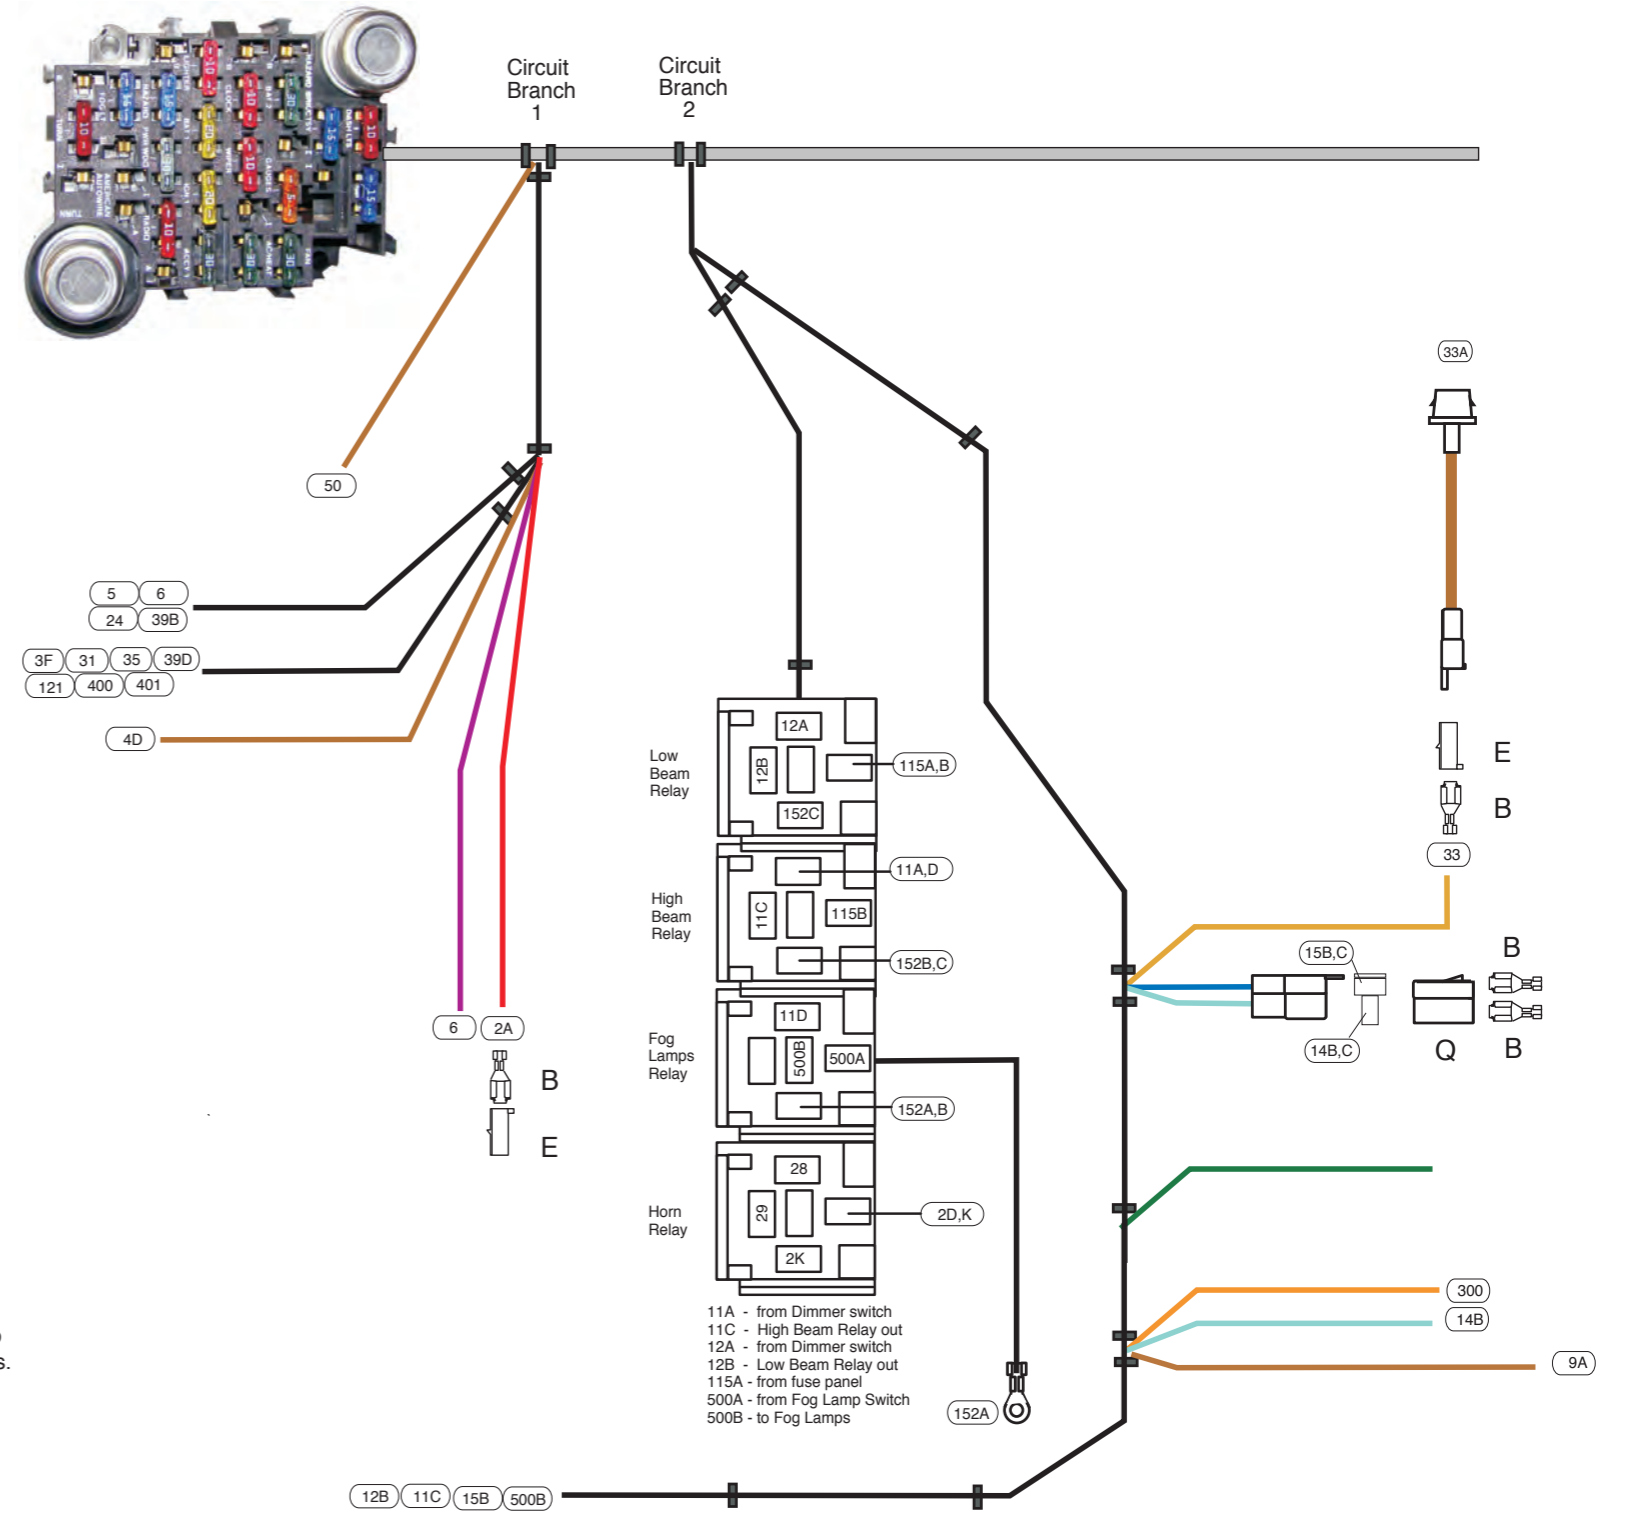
Circuit Branch 1

Circuit Branch 2

50

5 6
24 39B

3F 31 35 39D
121 400 401

4D

6 2A

B

E

Low Beam Relay

12A
12B
152C
115A,B

High Beam Relay

11A,D
11C
115B
152B,C

Fog Lamps Relay

11D
500B
500A
152A,B

Horn Relay

28
29
2K
2D,K

11A - from Dimmer switch
11C - High Beam Relay out
12A - from Dimmer switch
12B - Low Beam Relay out
115A - from fuse panel
500A - from Fog Lamp Switch
500B - to Fog Lamps

152A

12B 11C 15B 500B

33A

E

B

33

15B,C

14B,C

B

Q

B

300

14B

9A